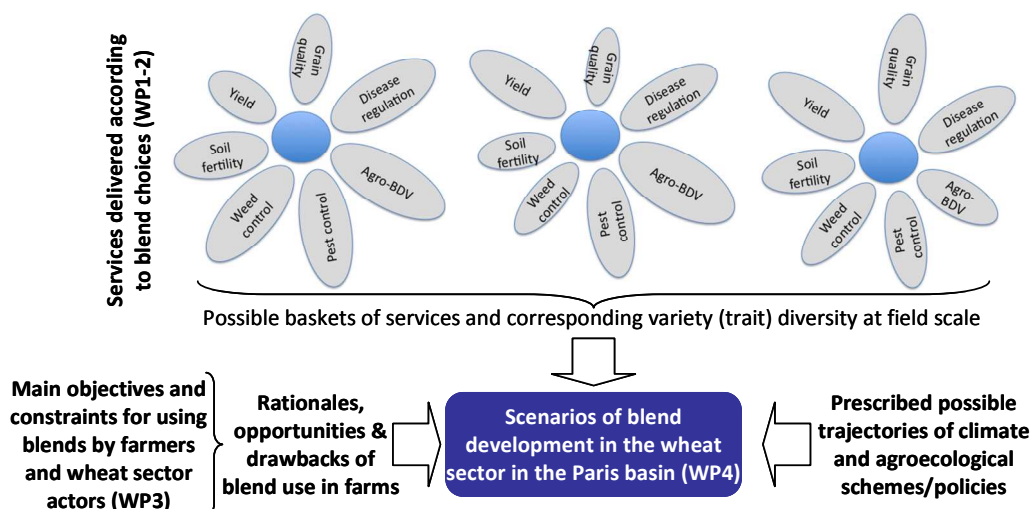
Services delivered according to blend choices (WP1-2)

Grain quality
Yield
Disease regulation
Soil fertility
Agro-BDV
Weed control
Pest control

Grain quality
Yield
Disease regulation
Soil fertility
Agro-BDV
Weed control
Pest control

Grain quality
Yield
Disease regulation
Soil fertility
Agro-BDV
Weed control
Pest control

Possible baskets of services and corresponding variety (trait) diversity at field scale

Main objectives and constraints for using blends by farmers and wheat sector actors (WP3)

Rationales, opportunities & drawbacks of blend use in farms

Scenarios of blend development in the wheat sector in the Paris basin (WP4)

Prescribed possible trajectories of climate and agroecological schemes/policies